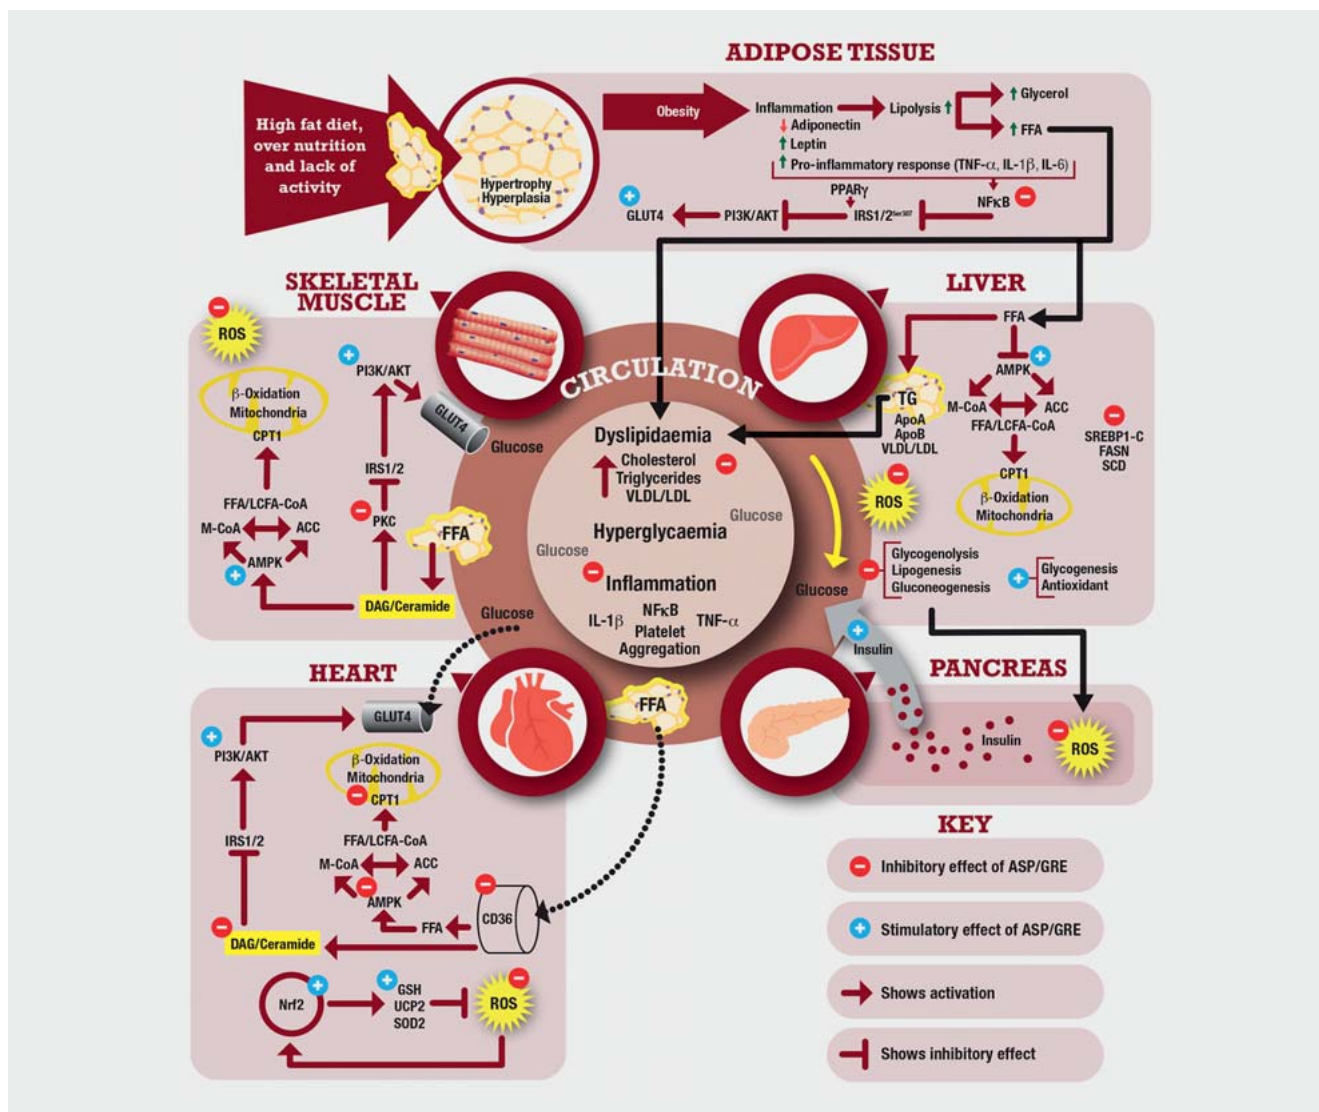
ADIPOSE TISSUE

High fat diet, over nutrition and lack of activity

Hypertrophy Hyperplasia

Obesity

Inflammation

Lipolysis ↑

↑ Glycerol

↑ FFA

↓ Adiponectin

↑ Leptin

↑ Pro-inflammatory response (TNF-α, IL-1β, IL-6)

PPARγ

GLUT4

PI3K/AKT

IRS1/2$^{Ser307}$

NFκB

SKELETAL MUSCLE

ROS

β-Oxidation Mitochondria

CPT1

PI3K/AKT

GLUT4

Glucose

IRS1/2

FFA/LCFA-CoA

M-CoA

ACC

AMPK

PKC

FFA

DAG/Ceramide

CIRCULATION

Dyslipidaemia

Cholesterol Triglycerides VLDL/LDL

Glucose

Hyperglycaemia

Glucose

Inflammation

IL-1β NFκB TNF-α Platelet Aggregation

Glucose

LIVER

FFA

AMPK

TG

ApoA ApoB VLDL/LDL

M-CoA

ACC

FFA/LCFA-CoA

SREBP1-C FASN SCD

CPT1

β-Oxidation Mitochondria

ROS

Glucose

Glycogenolysis Lipogenesis Gluconeogenesis

Glycogenesis Antioxidant

Insulin

PANCREAS

Insulin

ROS

HEART

GLUT4

FFA

PI3K/AKT

β-Oxidation Mitochondria

CPT1

IRS1/2

FFA/LCFA-CoA

M-CoA

ACC

AMPK

CD36

FFA

DAG/Ceramide

Nrf2

GSH UCP2 SOD2

ROS

KEY

Inhibitory effect of ASP/GRE

Stimulatory effect of ASP/GRE

Shows activation

Shows inhibitory effect